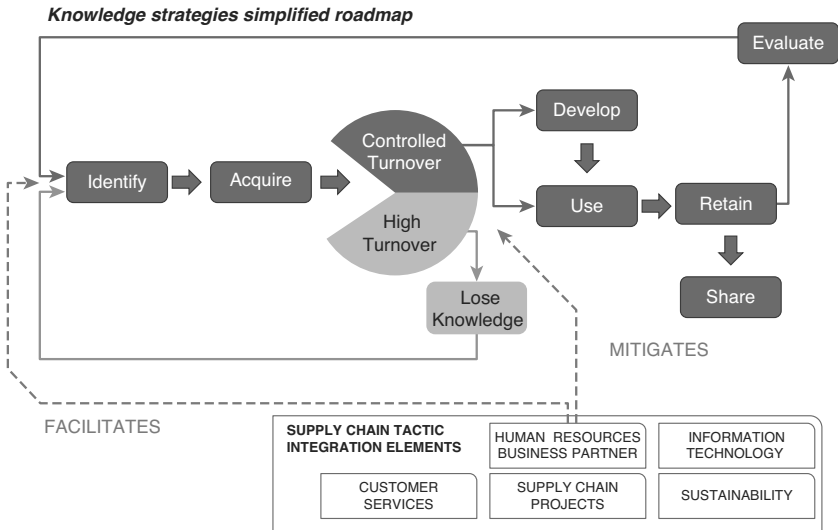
Knowledge strategies simplified roadmap

Evaluate

Develop

Controlled Turnover

Identify

Acquire

Use

Retain

High Turnover

Share

Lose Knowledge

MITIGATES

FACILITATES

SUPPLY CHAIN TACTIC INTEGRATION ELEMENTS

HUMAN RESOURCES BUSINESS PARTNER

INFORMATION TECHNOLOGY

CUSTOMER SERVICES

SUPPLY CHAIN PROJECTS

SUSTAINABILITY